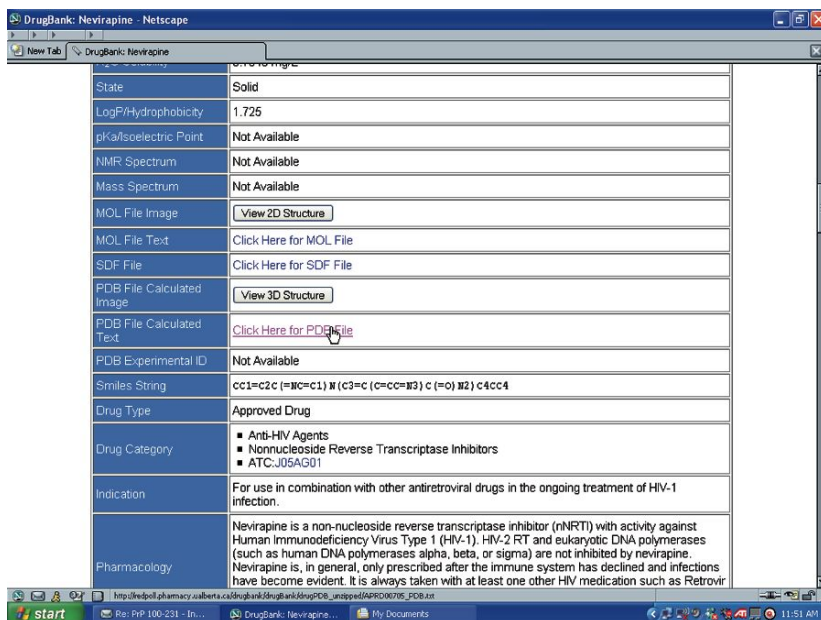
DrugBank: Nevirapine - Netscape

New Tab | DrugBank: Nevirapine

| | |
|---|---|
| State | Solid |
| LogP/Hydrophobicity | 1.725 |
| pKa/Isoelectric Point | Not Available |
| NMR Spectrum | Not Available |
| Mass Spectrum | Not Available |
| MOL File Image | View 2D Structure |
| MOL File Text | Click Here for MOL File |
| SDF File | Click Here for SDF File |
| PDB File Calculated Image | View 3D Structure |
| PDB File Calculated Text | Click Here for PDB File |
| PDB Experimental ID | Not Available |
| Smiles String | CC1=C2C(=NC=C1)N(C3=C(C=CC=N3)C(=O)N2)C4CC4 |
| Drug Type | Approved Drug |
| Drug Category | ▪ Anti-HIV Agents ▪ Nonnucleoside Reverse Transcriptase Inhibitors ▪ ATC:J05AG01 |
| Indication | For use in combination with other antiretroviral drugs in the ongoing treatment of HIV-1 infection. |
| Pharmacology | Nevirapine is a non-nucleoside reverse transcriptase inhibitor (nNRTI) with activity against Human Immunodeficiency Virus Type 1 (HIV-1). HIV-2 RT and eukaryotic DNA polymerases (such as human DNA polymerases alpha, beta, or sigma) are not inhibited by nevirapine. Nevirapine is, in general, only prescribed after the immune system has declined and infections have become evident. It is always taken with at least one other HIV medication such as Retrovir |

http://redpoll.pharmacy.ualberta.ca/drugbank/drugBank/drugPDB_unzipped/APRD00705_PDB.txt

start | Re: PrP 100-231 - In... | DrugBank: Nevirapine... | My Documents | 11:51 AM